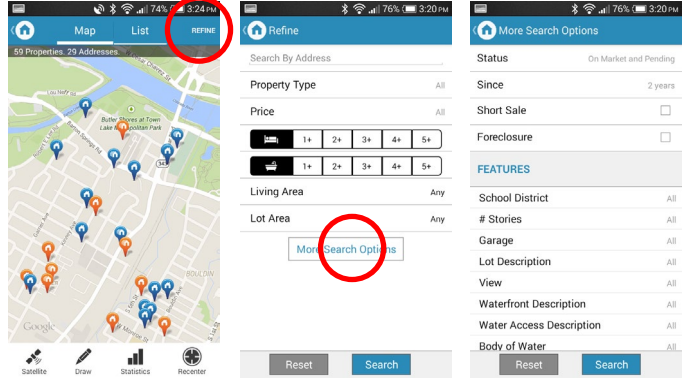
74% 3:24 PM

Map

List

REFINE

59 Properties, 29 Addresses

Butler Shores at Town Lake Metropolitan Park

BOULDIN

Google

Satellite

Draw

Statistics

Recenter

76% 3:20 PM

Refine

Search By Address

Property Type

All

Price

All

| | 1+ | 2+ | 3+ | 4+ | 5+ |
|---|---|---|---|---|---|

| | 1+ | 2+ | 3+ | 4+ | 5+ |
|---|---|---|---|---|---|

Living Area

Any

Lot Area

Any

More Search Options

Reset

Search

76% 3:20 PM

More Search Options

Status

On Market and Pending

Since

2 years

Short Sale

Foreclosure

FEATURES

School District

All

# Stories

All

Garage

All

Lot Description

All

View

All

Waterfront Description

All

Water Access Description

All

Body of Water

All

Reset

Search